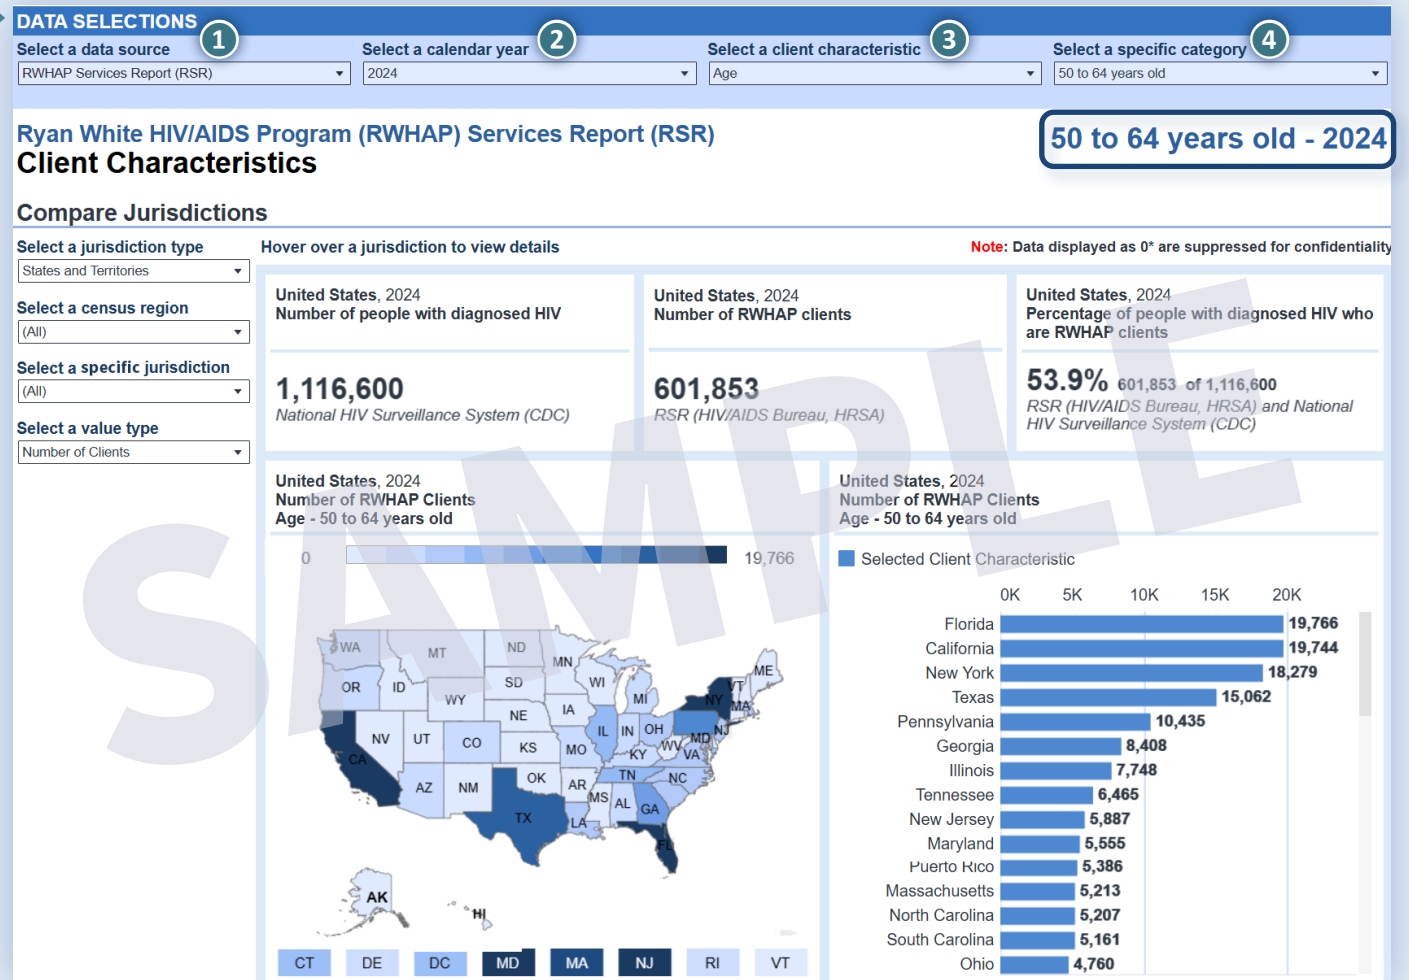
DATA SELECTIONS

Select a data source ①
RWHAP Services Report (RSR)

Select a calendar year ②
2024

Select a client characteristic ③
Age

Select a specific category ④
50 to 64 years old

Ryan White HIV/AIDS Program (RWHAP) Services Report (RSR)
Client Characteristics

50 to 64 years old - 2024

Compare Jurisdictions

Select a jurisdiction type
States and Territories

Select a census region
(All)

Select a specific jurisdiction
(All)

Select a value type
Number of Clients

Hover over a jurisdiction to view details

Note: Data displayed as 0* are suppressed for confidentiality

United States, 2024
Number of people with diagnosed HIV
1,116,600
National HIV Surveillance System (CDC)

United States, 2024
Number of RWHAP clients
601,853
RSR (HIV/AIDS Bureau, HRSA)

United States, 2024
Percentage of people with diagnosed HIV who are RWHAP clients
53.9% 601,853 of 1,116,600
RSR (HIV/AIDS Bureau, HRSA) and National HIV Surveillance System (CDC)

United States, 2024
Number of RWHAP Clients
Age - 50 to 64 years old

0 19,766

WA MT ND MN ME OR ID SD WI MI VT NY MA WY NE IA IL IN OH PA NJ NV UT CO KS MO KY WV MD VA CA AZ NM OK AR TN NC MS AL GA TX LA FL AK HI

CT DE DC MD MA NJ RI VT

United States, 2024
Number of RWHAP Clients
Age - 50 to 64 years old

Selected Client Characteristic

0K 5K 10K 15K 20K

| | |
|---|---|
| Florida | 19,766 |
| California | 19,744 |
| New York | 18,279 |
| Texas | 15,062 |
| Pennsylvania | 10,435 |
| Georgia | 8,408 |
| Illinois | 7,748 |
| Tennessee | 6,465 |
| New Jersey | 5,887 |
| Maryland | 5,555 |
| Puerto Rico | 5,386 |
| Massachusetts | 5,213 |
| North Carolina | 5,207 |
| South Carolina | 5,161 |
| Ohio | 4,760 |

SAMPLE